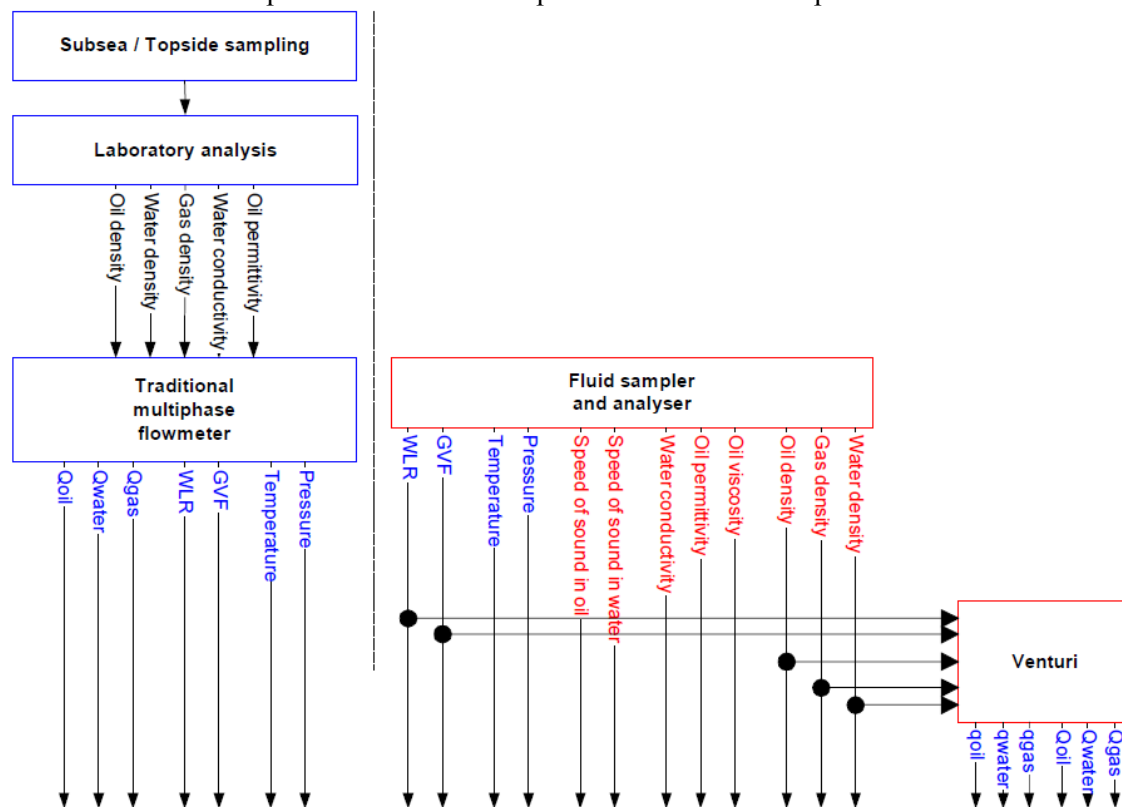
Subsea / Topside sampling

Laboratory analysis

Oil density
Water density
Gas density
Water conductivity
Oil permittivity

Traditional multiphase flowmeter

Qoil
Qwater
Qgas
WLR
GVF
Temperature
Pressure

Fluid sampler and analyser

WLR
GVF
Temperature
Pressure
Speed of sound in oil
Speed of sound in water
Water conductivity
Oil permittivity
Oil viscosity
Oil density
Gas density
Water density

Venturi

qoil
qwater
qgas
Qoil
Qwater
Qgas